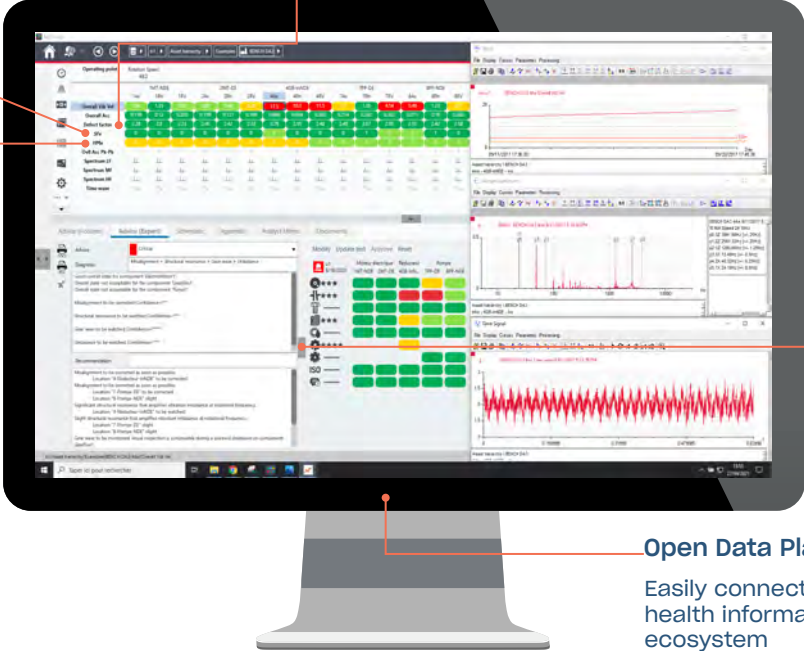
Operating point
Overall Vel. Vel
Overall Acc
Defect factor
1Fo
Crest factor
Spectrum LF
Spectrum MF
Spectrum HF
Time wave

Advisor (Indicator)
Advisor (Expert)
Advisor
Critical
Diagnosis
Recommendation

Mobility
Update text
Archive
Reset

ISO

Open Data Pla

Easily connect
health informa
ecosystem

Type here to search
File Display Cursor Parameters Processing
Time Signal